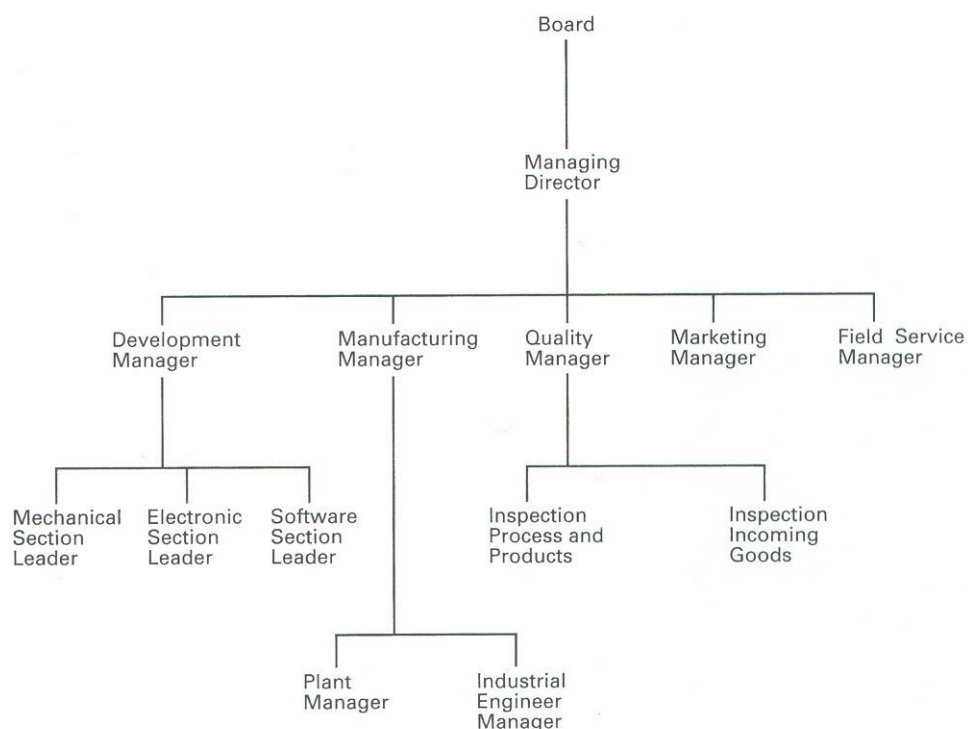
Board

Managing Director

Development Manager

Manufacturing Manager

Quality Manager

Marketing Manager

Field Service Manager

Mechanical Section Leader

Electronic Section Leader

Software Section Leader

Inspection Process and Products

Inspection Incoming Goods

Plant Manager

Industrial Engineer Manager